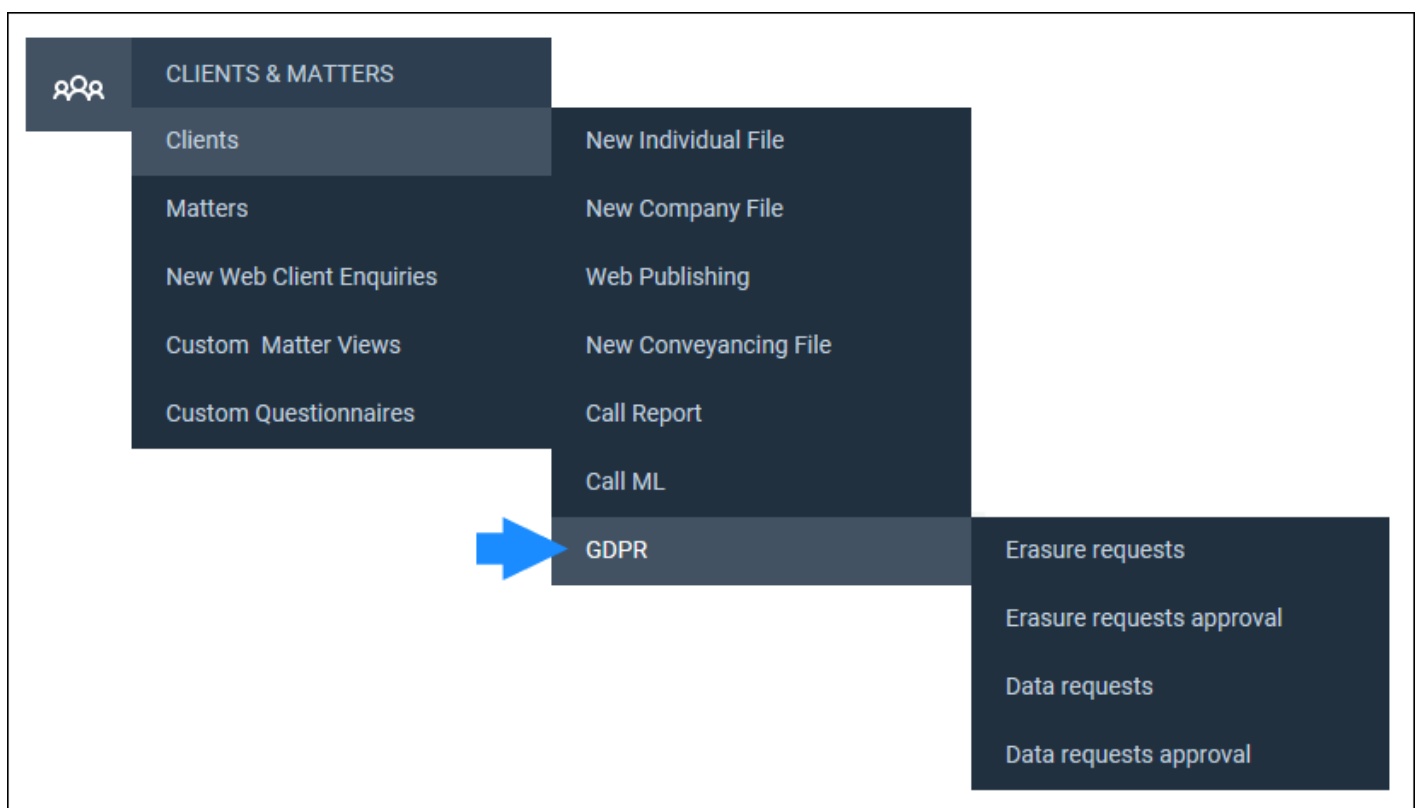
CLIENTS & MATTERS
Clients
Matters
New Web Client Enquiries
Custom  Matter Views
Custom Questionnaires

New Individual File
New Company File
Web Publishing
New Conveyancing File
Call Report
Call ML
GDPR

Erasure requests
Erasure requests approval
Data requests
Data requests approval